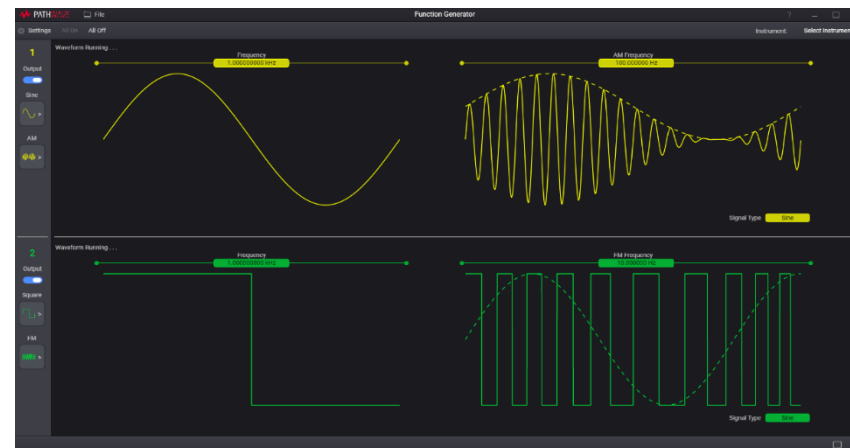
PATHWAVE File Function Generator ? — □

Settings All On All Off Instrument: Select Instrument

1
Output
Sine
AM

Waveform Running . . .

Frequency
1.000000000 kHz

AM Frequency
100.000000 Hz

Signal Type Sine

2
Output
Square
FM

Waveform Running . . .

Frequency
1.000000000 kHz

FM Frequency
10.000000 Hz

Signal Type Sine